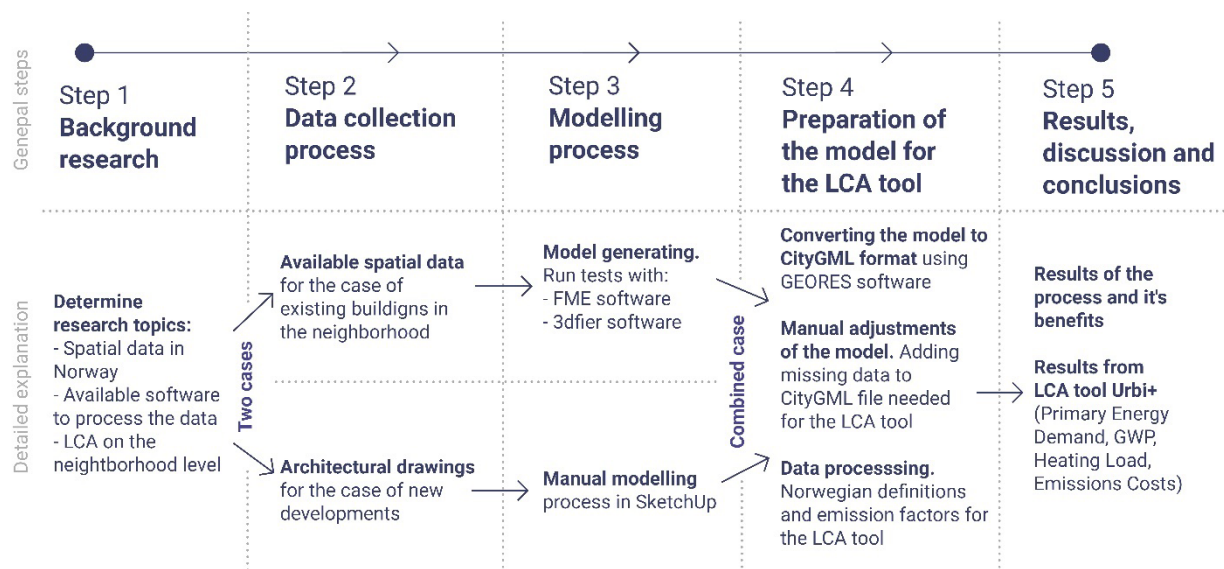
Genepal steps

Step 1
Background research

Step 2
Data collection process

Step 3
Modelling process

Step 4
Preparation of the model for the LCA tool

Step 5
Results, discussion and conclusions

Detailed explanation

Determine research topics:
- Spatial data in Norway
- Available software to process the data
- LCA on the neighborhood level

Two cases

Available spatial data for the case of existing buildigns in the neighborhood

Architectural drawings for the case of new developments

Model generating. Run tests with:
- FME software
- 3dfier software

Manual modelling process in SketchUp

Combined case

Converting the model to CityGML format using GEORES software

Manual adjustments of the model. Adding missing data to CityGML file needed for the LCA tool

Data processsing. Norwegian definitions and emission factors for the LCA tool

Results of the process and it's benefits

Results from LCA tool Urbi+ (Primary Energy Demand, GWP, Heating Load, Emissions Costs)